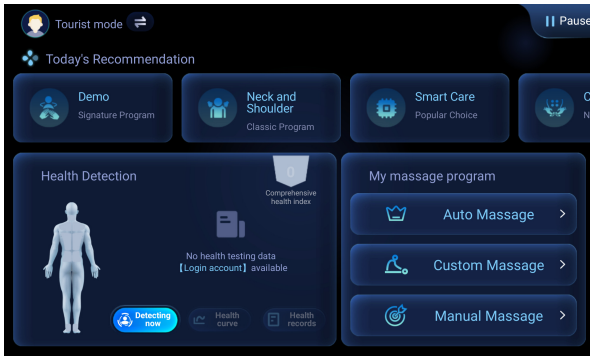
Tourist mode

Pause

Today's Recommendation

Demo
Signature Program

Neck and Shoulder
Classic Program

Smart Care
Popular Choice

C
N

Health Detection

0
Comprehensive health index

No health testing data
【Login account】available

Detecting now

Health curve

Health records

My massage program

Auto Massage >

Custom Massage >

Manual Massage >